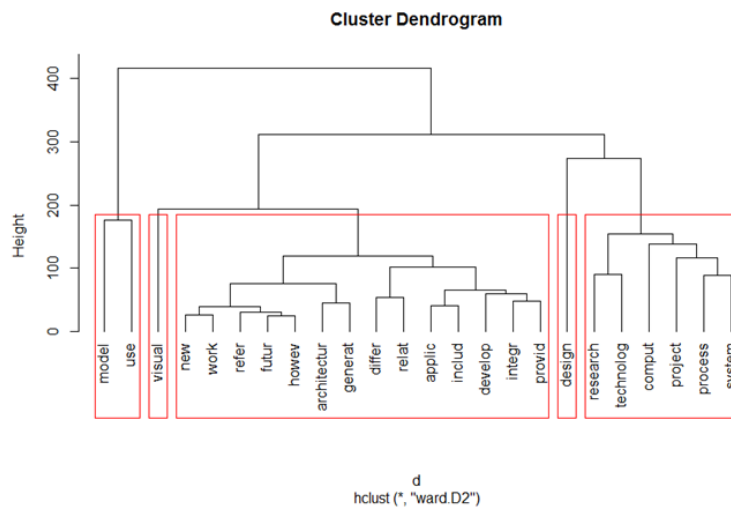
Cluster Dendrogram

Height

400
300
200
100
0

model use visual new work refer futur howev architectur generat differ relat applic includ develop integr provid design research technolog comput project process system

d
hclust (*, "ward.D2")